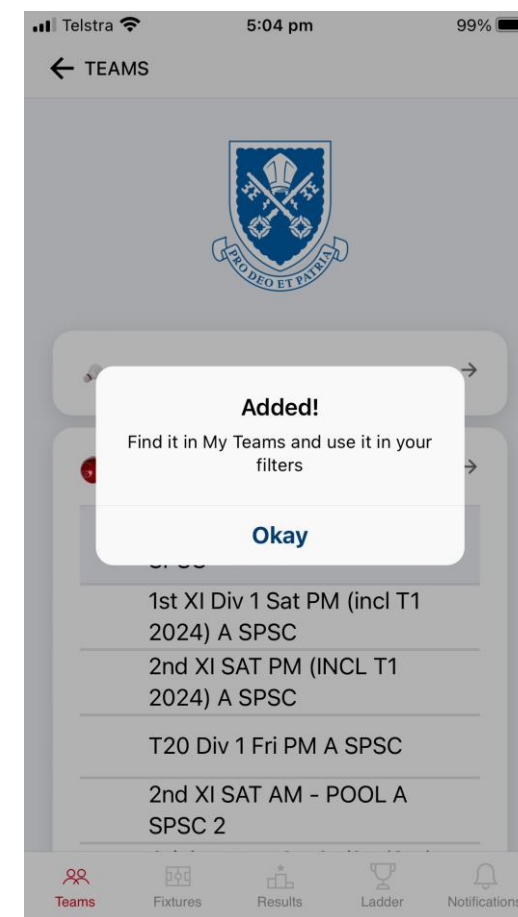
Telstra 5:04 pm 99%

← TEAMS

PRO DEO ET PATRIA

Added!

Find it in My Teams and use it in your filters

Okay

1st XI Div 1 Sat PM (incl T1 2024) A SPSC

2nd XI SAT PM (INCL T1 2024) A SPSC

T20 Div 1 Fri PM A SPSC

2nd XI SAT AM - POOL A SPSC 2

Teams Fixtures Results Ladder Notifications